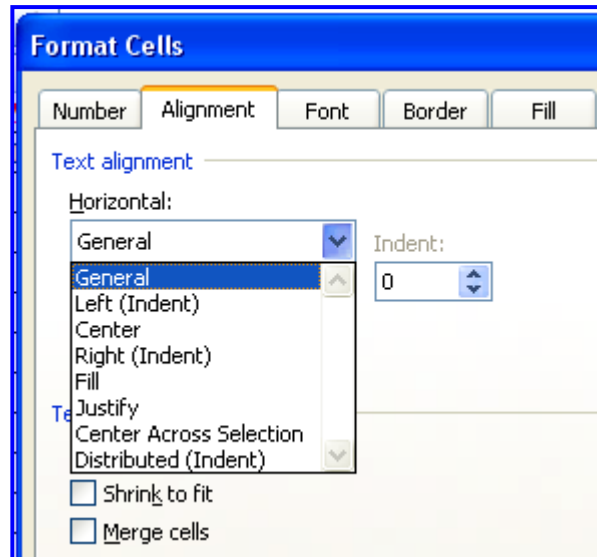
Format Cells

Number Alignment Font Border Fill

Text alignment

Horizontal:

General

Indent:

0

General
Left (Indent)
Center
Right (Indent)
Fill
Justify
Center Across Selection
Distributed (Indent)

Te

Shrink to fit

Merge cells